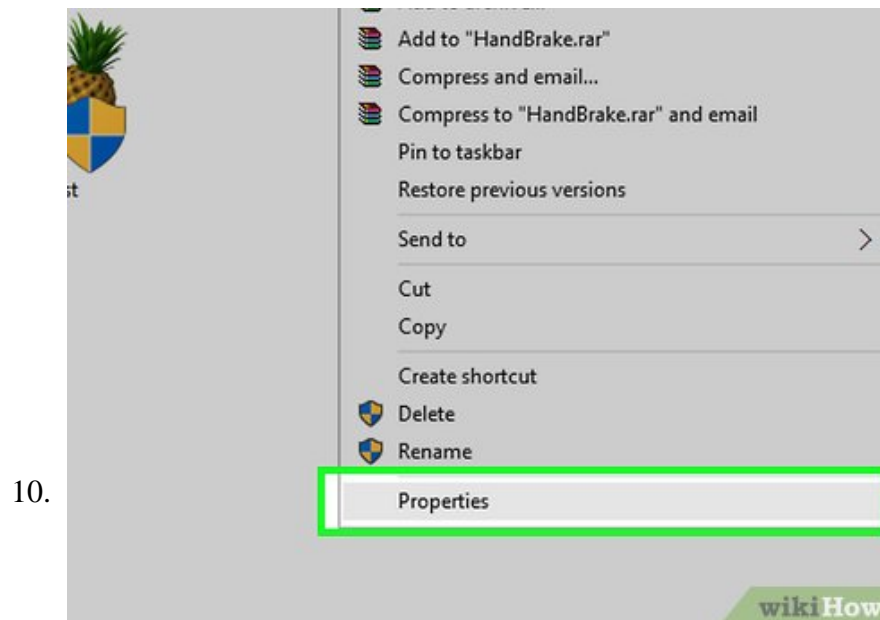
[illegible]

st

Add to "HandBrake.rar"

Compress and email...

Compress to "HandBrake.rar" and email

Pin to taskbar

Restore previous versions

Send to >

Cut

Copy

Create shortcut

Delete

Rename

10.

Properties

wikiHow